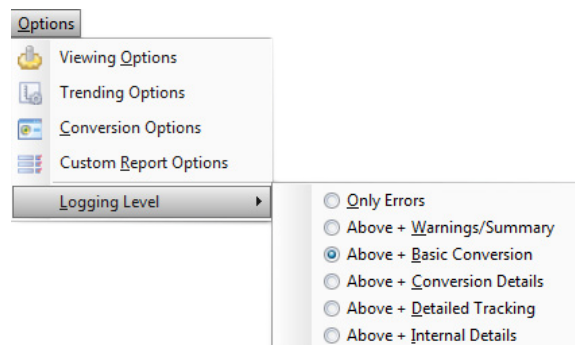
Options

Viewing Options
Trending Options
Conversion Options
Custom Report Options
Logging Level

Only Errors
Above + Warnings/Summary
Above + Basic Conversion
Above + Conversion Details
Above + Detailed Tracking
Above + Internal Details